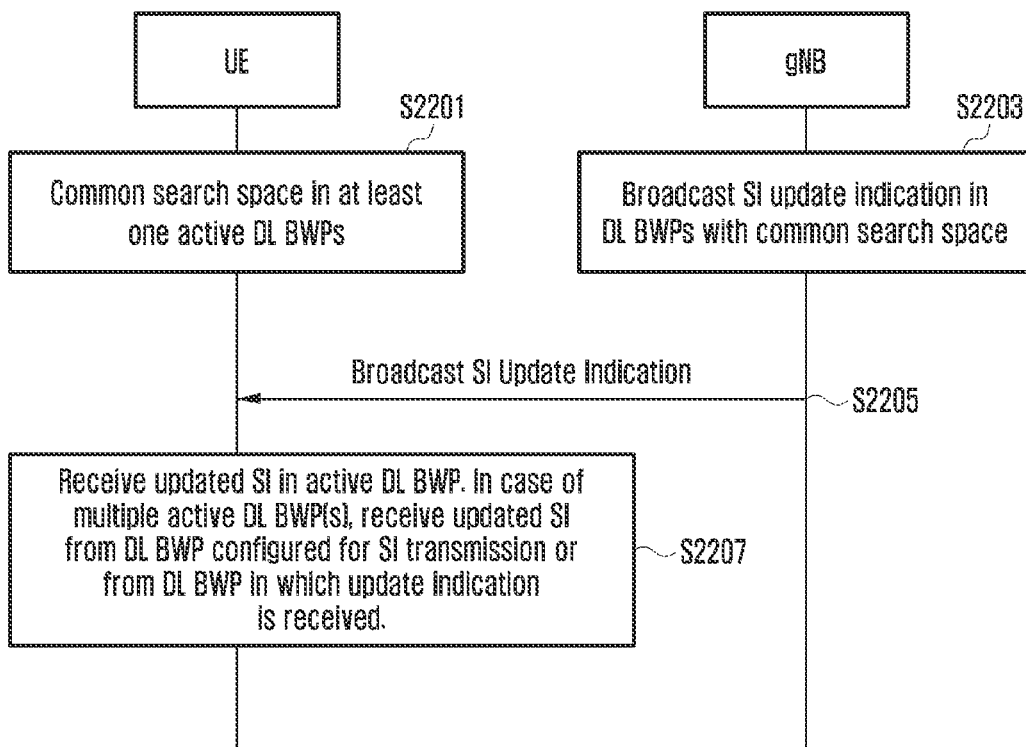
UE

gNB

S2201

S2203

Common search space in at least one active DL BWPs

Broadcast SI update indication in DL BWPs with common search space

Broadcast SI Update Indication

S2205

Receive updated SI in active DL BWP. In case of multiple active DL BWP(s), receive updated SI from DL BWP configured for SI transmission or from DL BWP in which update indication is received.

S2207